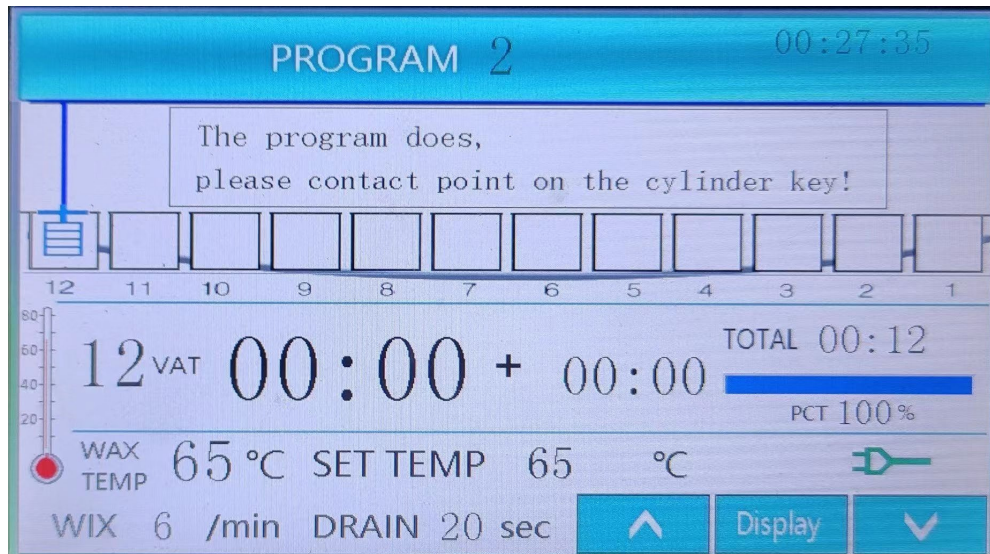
PROGRAM 2 00:27:35

The program does,
please contact point on the cylinder key!

12 11 10 9 8 7 6 5 4 3 2 1

80
60
40
20

12 VAT 00:00 + 00:00 TOTAL 00:12

PCT 100%

WAX TEMP 65 °C SET TEMP 65 °C

WIX 6 /min DRAIN 20 sec

Display